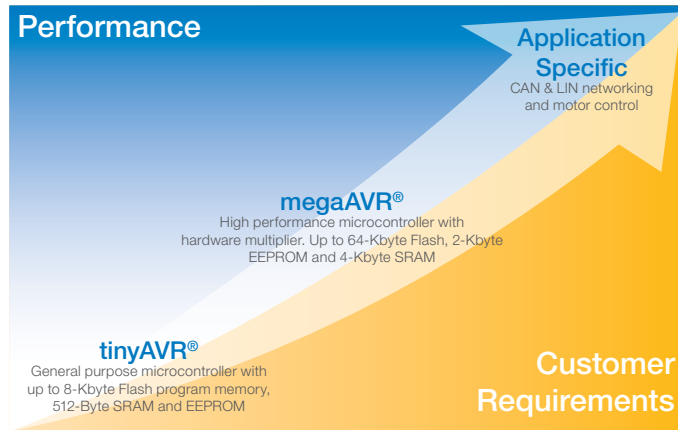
Performance

Application Specific
CAN & LIN networking and motor control

megaAVR®
High performance microcontroller with hardware multiplier. Up to 64-Kbyte Flash, 2-Kbyte EEPROM and 4-Kbyte SRAM

tinyAVR®
General purpose microcontroller with up to 8-Kbyte Flash program memory, 512-Byte SRAM and EEPROM

Customer Requirements